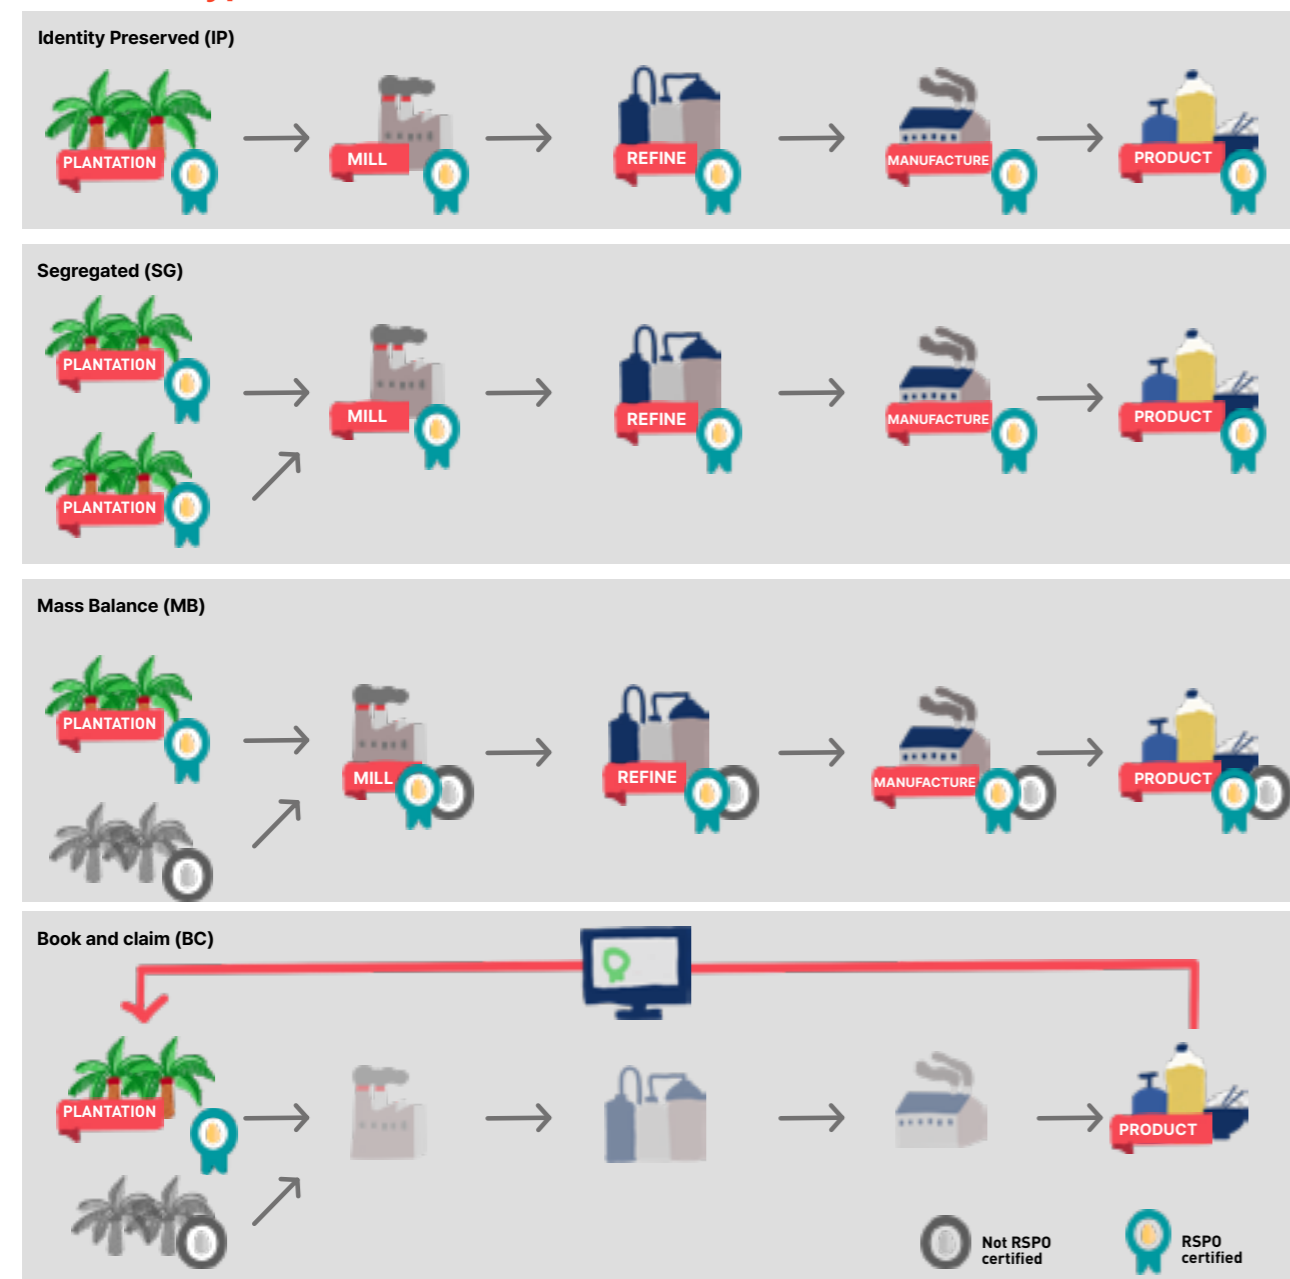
Identity Preserved (IP)

PLANTATION → MILL → REFINE → MANUFACTURE → PRODUCT

Segregated (SG)

PLANTATION
PLANTATION
→ MILL → REFINE → MANUFACTURE → PRODUCT

Mass Balance (MB)

PLANTATION
→ MILL → REFINE → MANUFACTURE → PRODUCT

Book and claim (BC)

PLANTATION
→ → → → PRODUCT

Not RSPO certified

RSPO certified